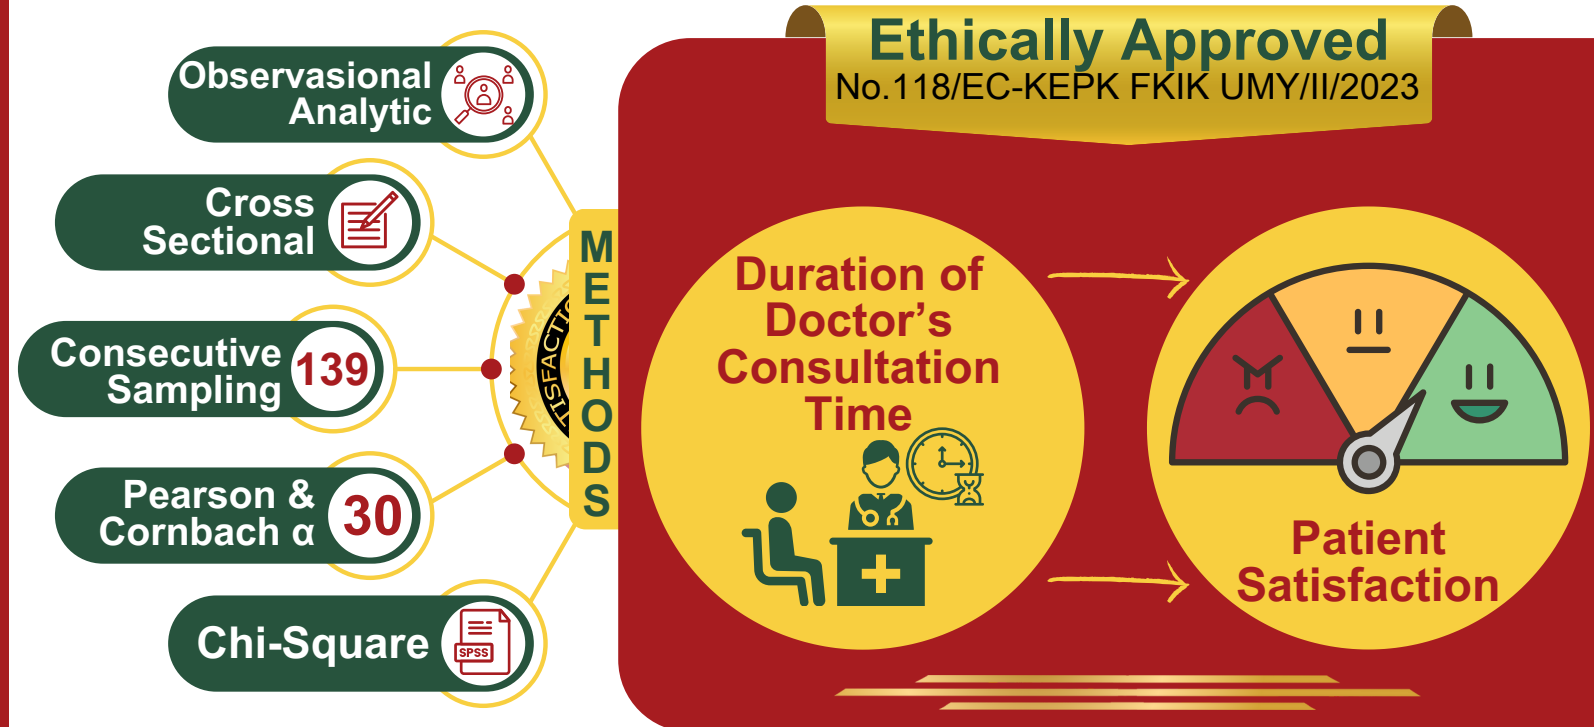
Observasional Analytic

Cross Sectional

Consecutive Sampling 139

Pearson & Cornbach α 30

Chi-Square

SPSS

METHODS

Ethically Approved
No.118/EC-KEPK FKIK UMY/II/2023

Duration of Doctor's Consultation Time

Patient Satisfaction